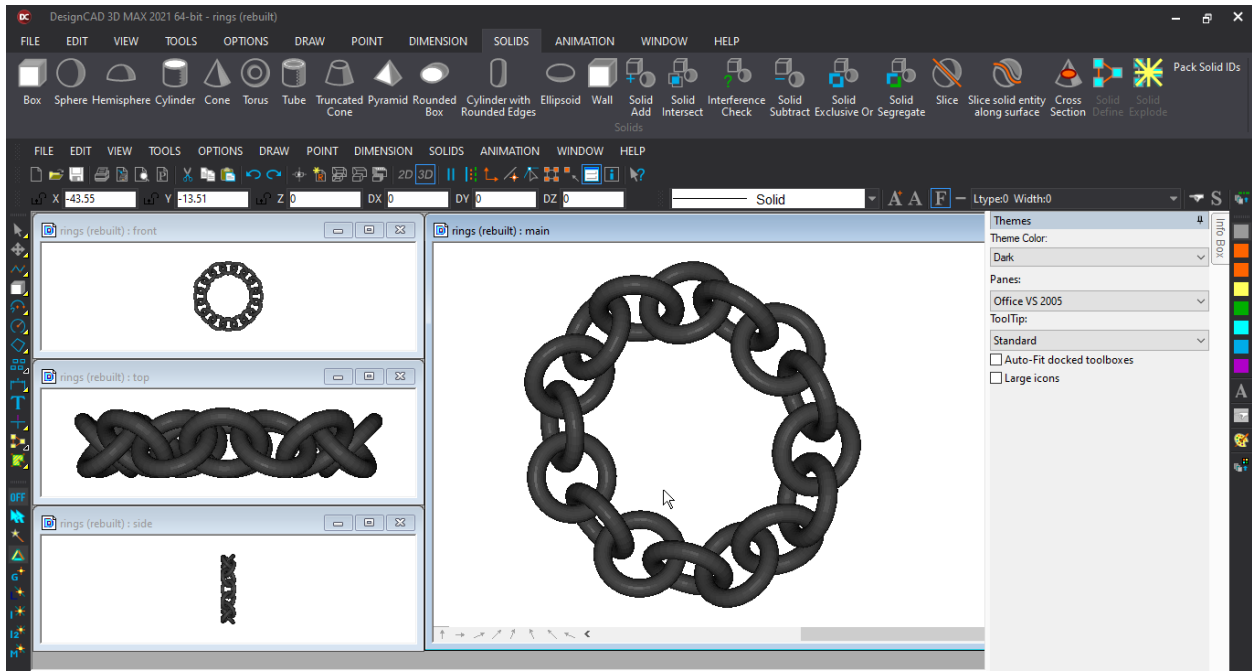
DesignCAD 3D MAX 2021 64-bit - rings (rebuilt)

FILE EDIT VIEW TOOLS OPTIONS DRAW POINT DIMENSION SOLIDS ANIMATION WINDOW HELP

Box Sphere Hemisphere Cylinder Cone Torus Tube Truncated Cone Pyramid Rounded Box Cylinder with Rounded Edges Ellipsoid Wall Solid Add Solid Intersect Interference Check Solid Subtract Solid Exclusive Or Solid Segregate Slice Slice solid entity along surface Cross Section Solid Define Solid Explode Pack Solid IDs

Solids

FILE EDIT VIEW TOOLS OPTIONS DRAW POINT DIMENSION SOLIDS ANIMATION WINDOW HELP

2D 3D

X -43.55 Y -13.51 Z 0 DX 0 DY 0 DZ 0

Solid

A A F Ltype:0 Width:0

S

rings (rebuilt) : front

rings (rebuilt) : main

rings (rebuilt) : top

rings (rebuilt) : side

Themes

Theme Color:

Dark

Panes:

Office VS 2005

ToolTip:

Standard

Auto-Fit docked toolboxes

Large icons

Info Box

OFF

A